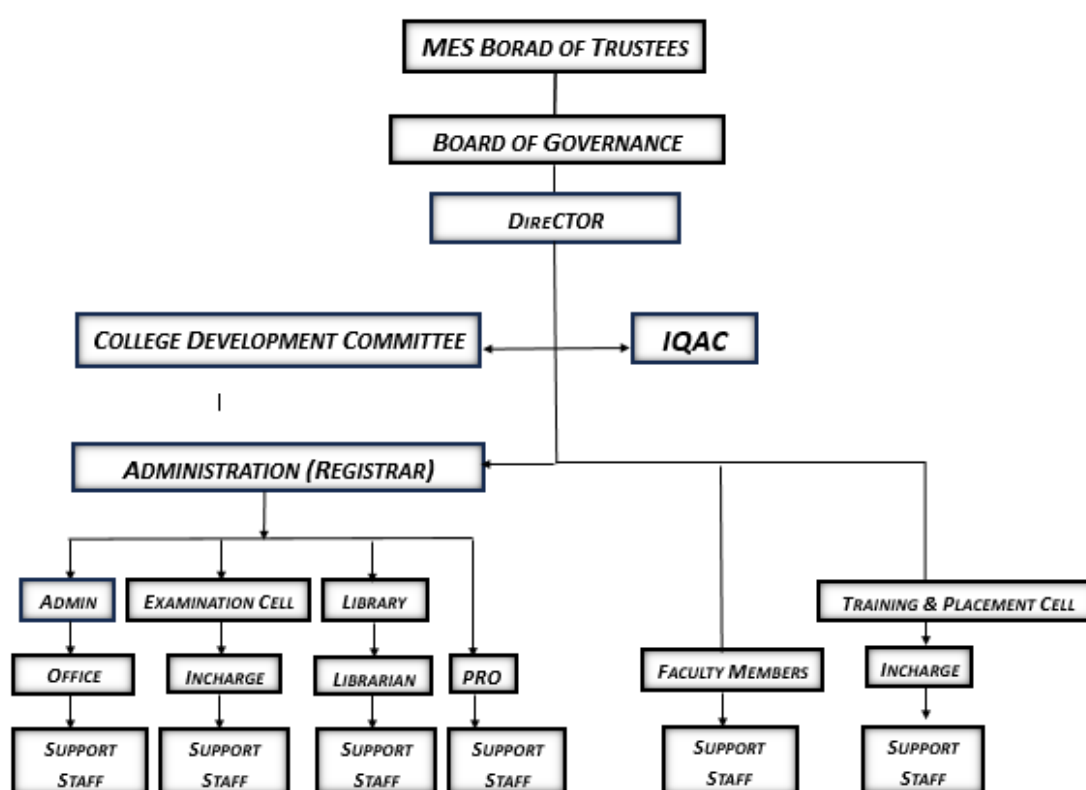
MES BORAD OF TRUSTEES

BOARD OF GOVERNANCE

DIRECTOR

COLLEGE DEVELOPMENT COMMITTEE

IQAC

ADMINISTRATION (REGISTRAR)

ADMIN

OFFICE

SUPPORT STAFF

EXAMINATION CELL

INCHARGE

SUPPORT STAFF

LIBRARY

LIBRARIAN

SUPPORT STAFF

PRO

SUPPORT STAFF

FACULTY MEMBERS

SUPPORT STAFF

TRAINING & PLACEMENT CELL

INCHARGE

SUPPORT STAFF